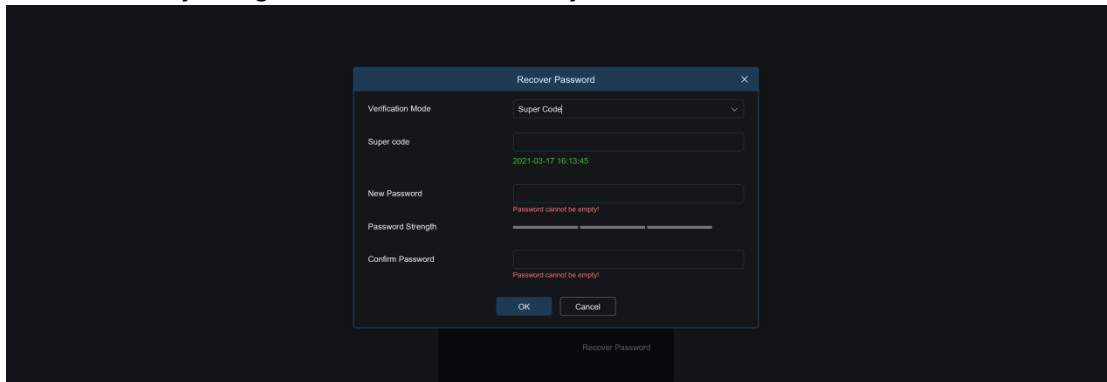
Recover Password ×

Verification Mode Super Code

Super code

2021-03-17 16:13:45

New Password

Password cannot be empty!

Password Strength

Confirm Password

Password cannot be empty!

OK Cancel

Recover Password